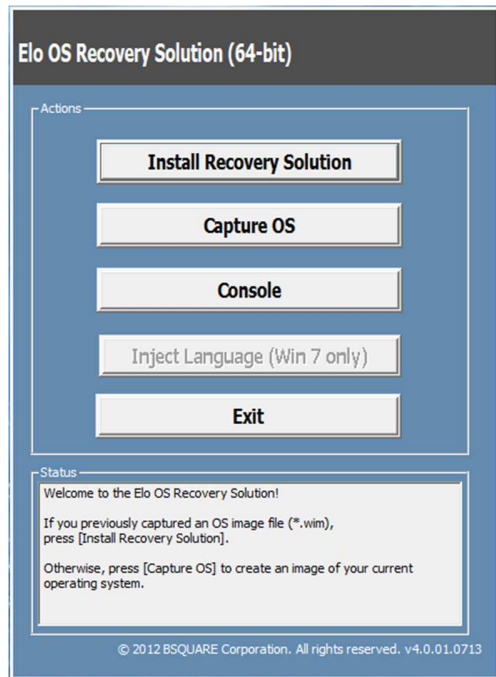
Elo OS Recovery Solution (64-bit)

Actions

Install Recovery Solution

Capture OS

Console

Inject Language (Win 7 only)

Exit

Status

Welcome to the Elo OS Recovery Solution!

If you previously captured an OS image file (*.wim), press [Install Recovery Solution].

Otherwise, press [Capture OS] to create an image of your current operating system.

© 2012 BSQUARE Corporation. All rights reserved. v4.0.01.0713